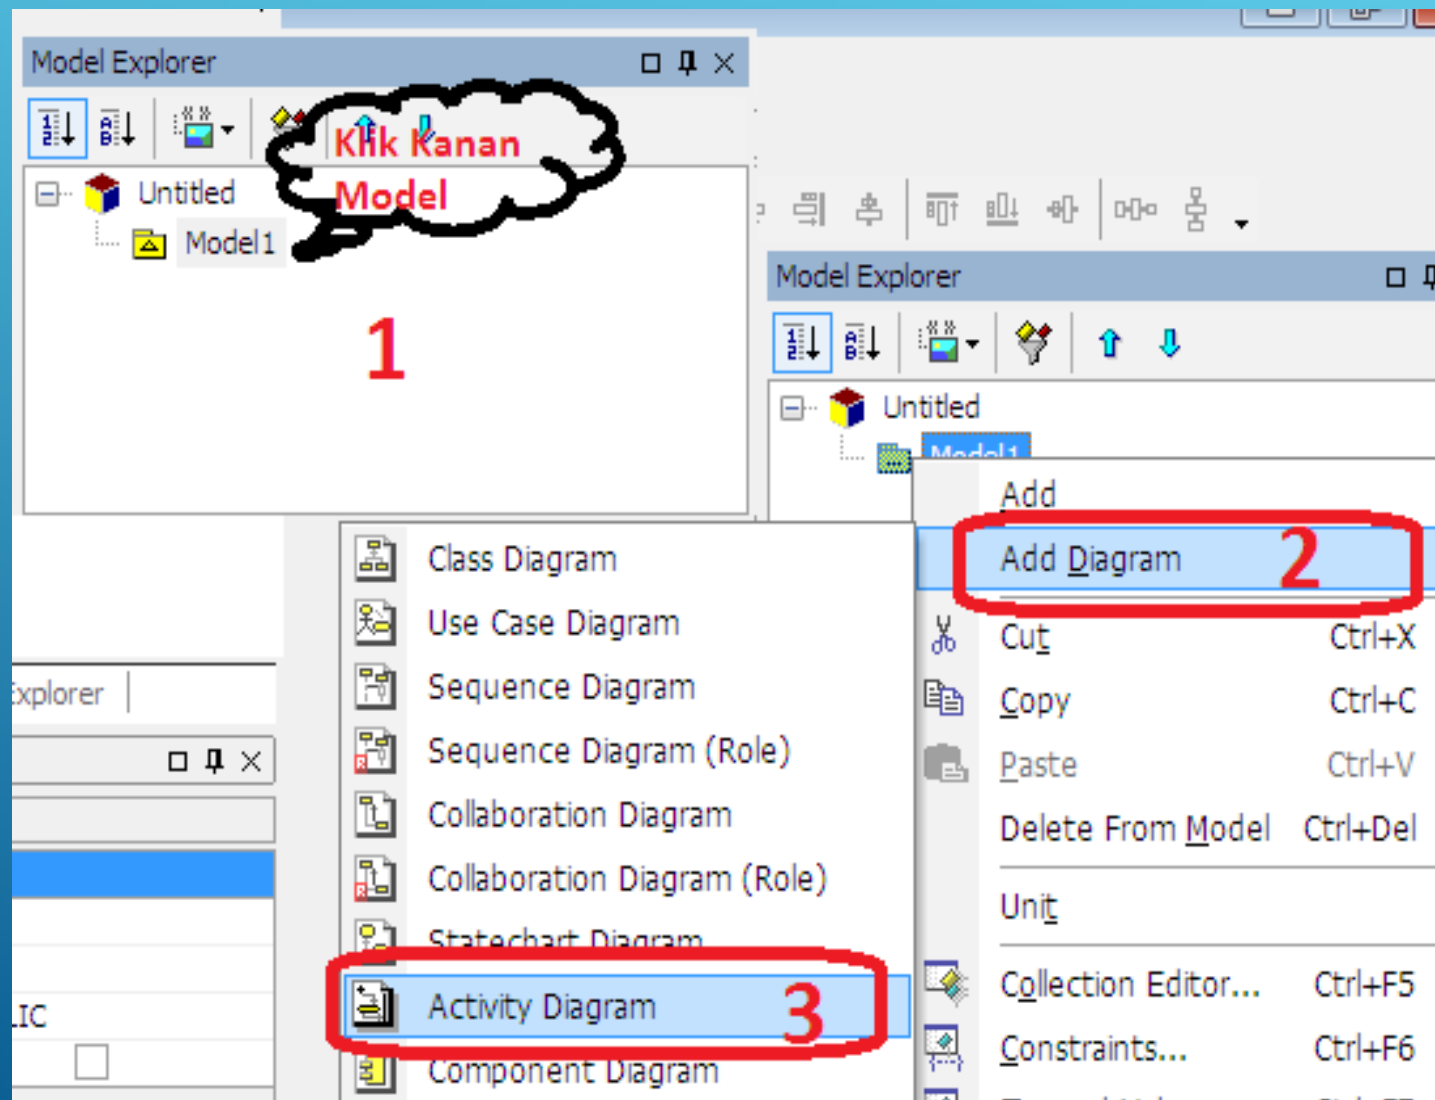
Model Explorer

Klik Kanan Model

Untitled

Model1

1

Model Explorer

Untitled

Model1

Add

Add Diagram 2

Cut Ctrl+X

Copy Ctrl+C

Paste Ctrl+V

Delete From Model Ctrl+Del

Unit

Collection Editor... Ctrl+F5

Constraints... Ctrl+F6

Class Diagram

Use Case Diagram

Sequence Diagram

Sequence Diagram (Role)

Collaboration Diagram

Collaboration Diagram (Role)

Statechart Diagram

Activity Diagram 3

Component Diagram

Explorer

IC